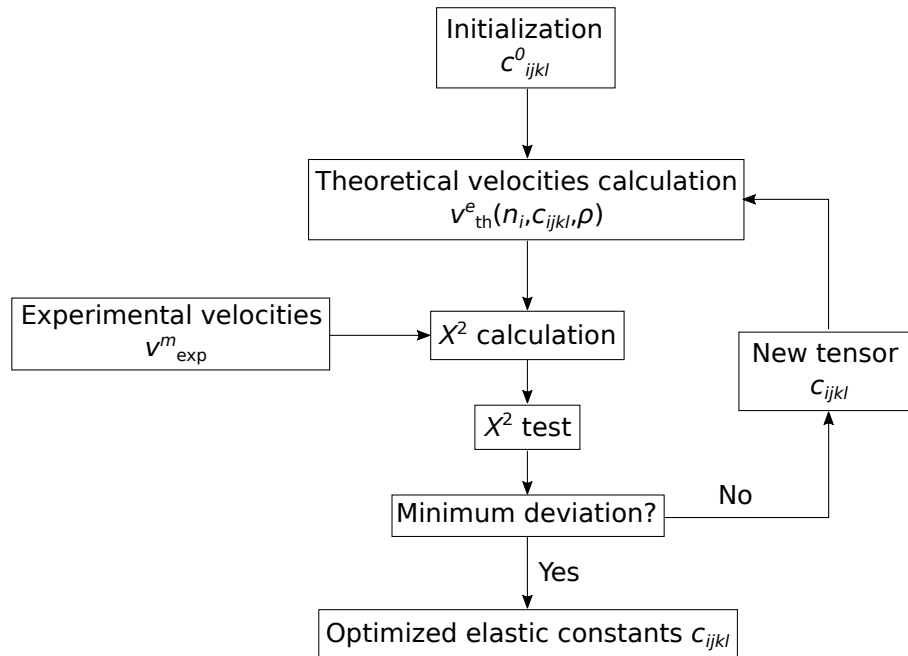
Initialization
$c^{0}_{ijkl}$

Theoretical velocities calculation
$v^{e}_{\mathrm{th}}(n_i, c_{ijkl}, \rho)$

Experimental velocities
$v^{m}_{\mathrm{exp}}$

$X^2$ calculation

New tensor
$c_{ijkl}$

$X^2$ test

Minimum deviation?

No

Yes

Optimized elastic constants $c_{ijkl}$